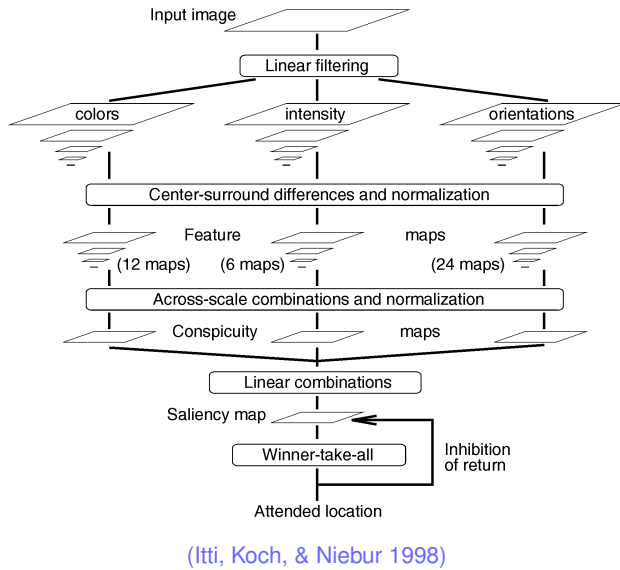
Input image

Linear filtering

colors

intensity

orientations

Center-surround differences and normalization

Feature

maps

(12 maps)

(6 maps)

(24 maps)

Across-scale combinations and normalization

Conspicuity

maps

Linear combinations

Saliency map

Winner-take-all

Inhibition of return

Attended location

(Itti, Koch, & Niebur 1998)